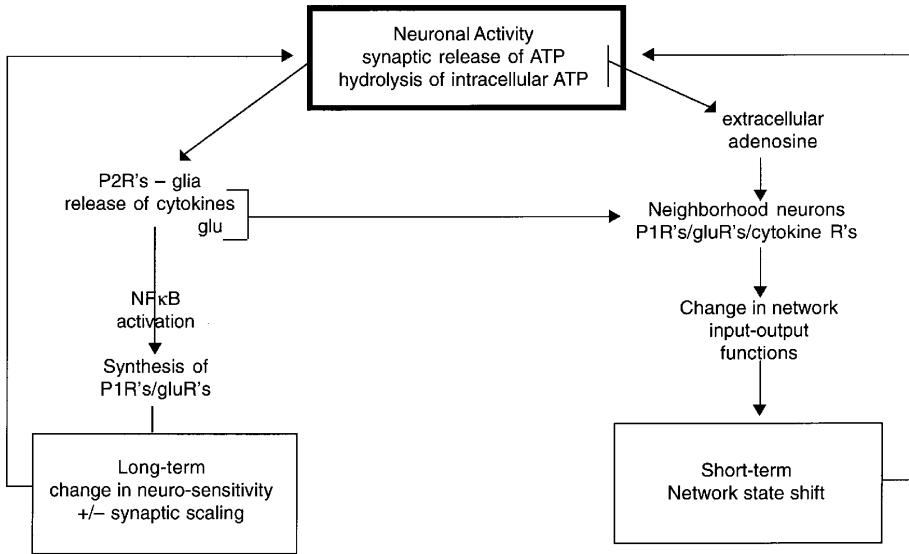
Neuronal Activity
synaptic release of ATP
hydrolysis of intracellular ATP

extracellular adenosine

P2R's – glia
release of cytokines
glu

Neighborhood neurons
P1R's/gluR's/cytokine R's

NFκB activation

Change in network input-output functions

Synthesis of P1R's/gluR's

Long-term
change in neuro-sensitivity
+/– synaptic scaling

Short-term
Network state shift